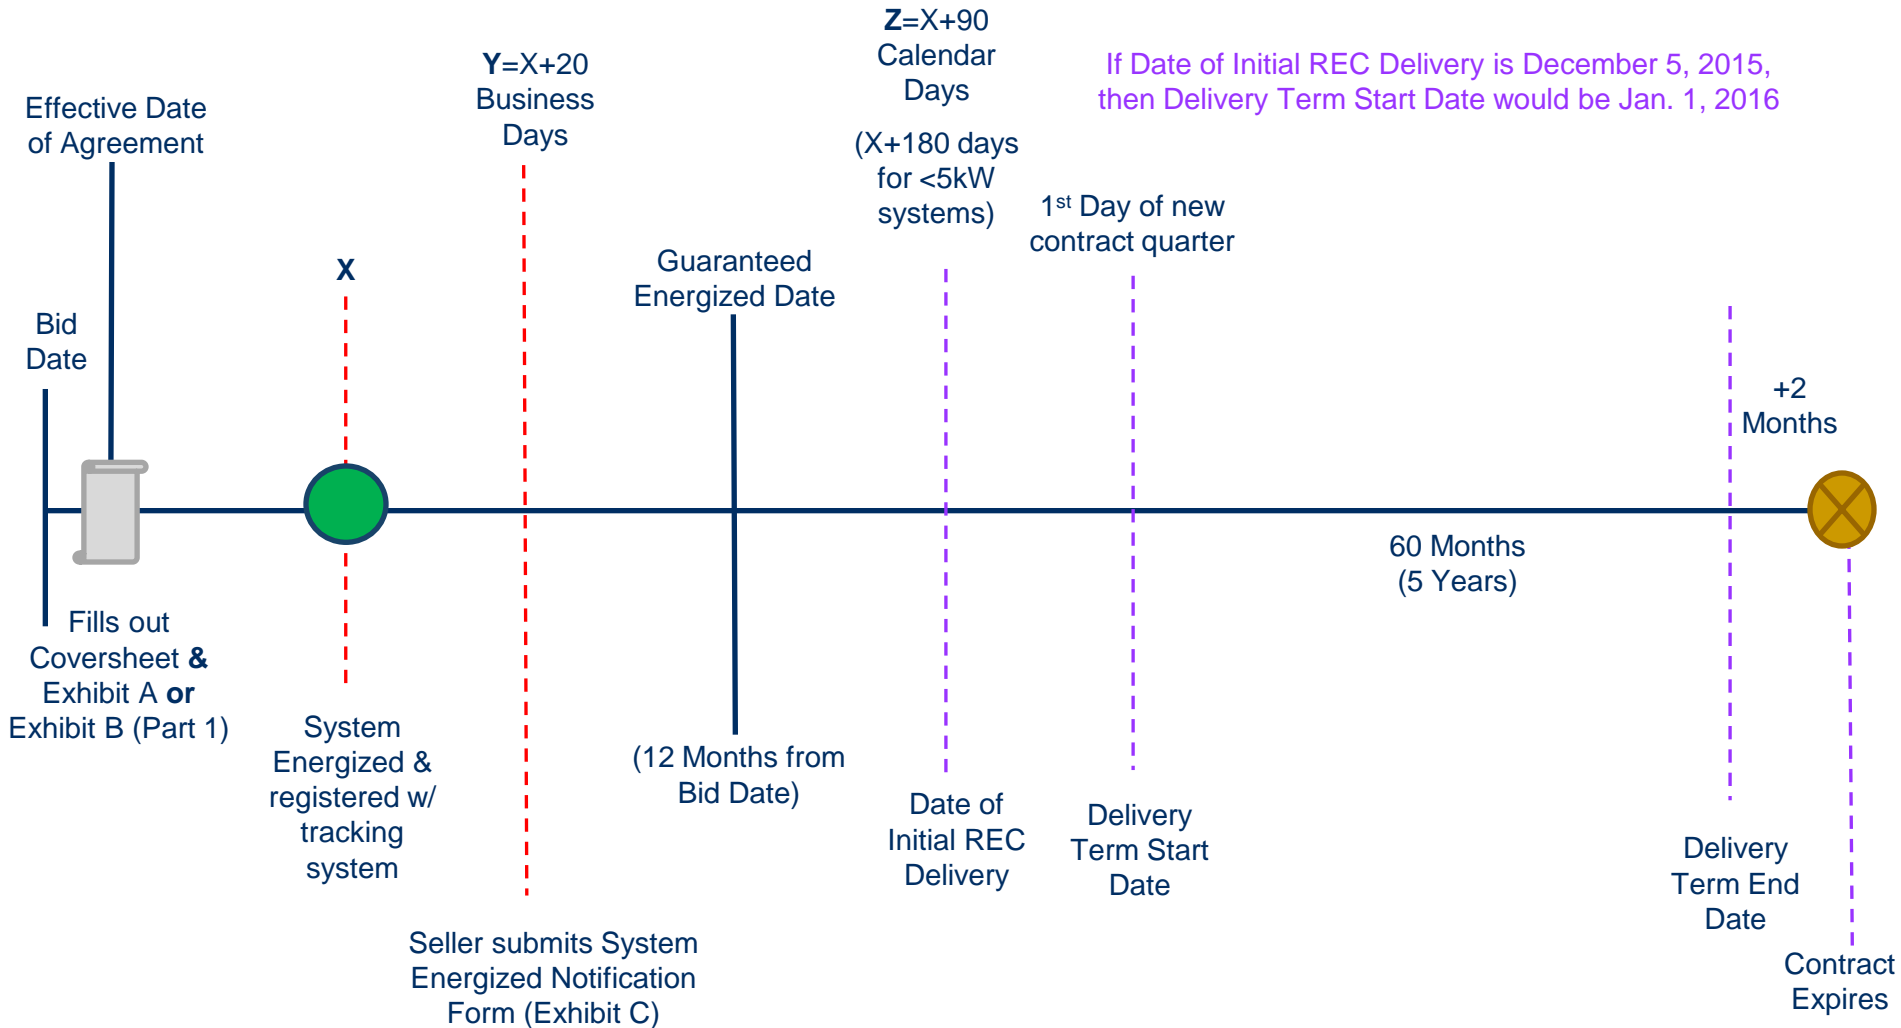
Z=X+90 Calendar Days

(X+180 days for <5kW systems)

If Date of Initial REC Delivery is December 5, 2015, then Delivery Term Start Date would be Jan. 1, 2016

Y=X+20 Business Days

Effective Date of Agreement

1$^{st}$ Day of new contract quarter

Guaranteed Energized Date

X

Bid Date

+2 Months

60 Months (5 Years)

Fills out Coversheet & Exhibit A or Exhibit B (Part 1)

System Energized & registered w/ tracking system

(12 Months from Bid Date)

Date of Initial REC Delivery

Delivery Term Start Date

Delivery Term End Date

Seller submits System Energized Notification Form (Exhibit C)

Contract Expires